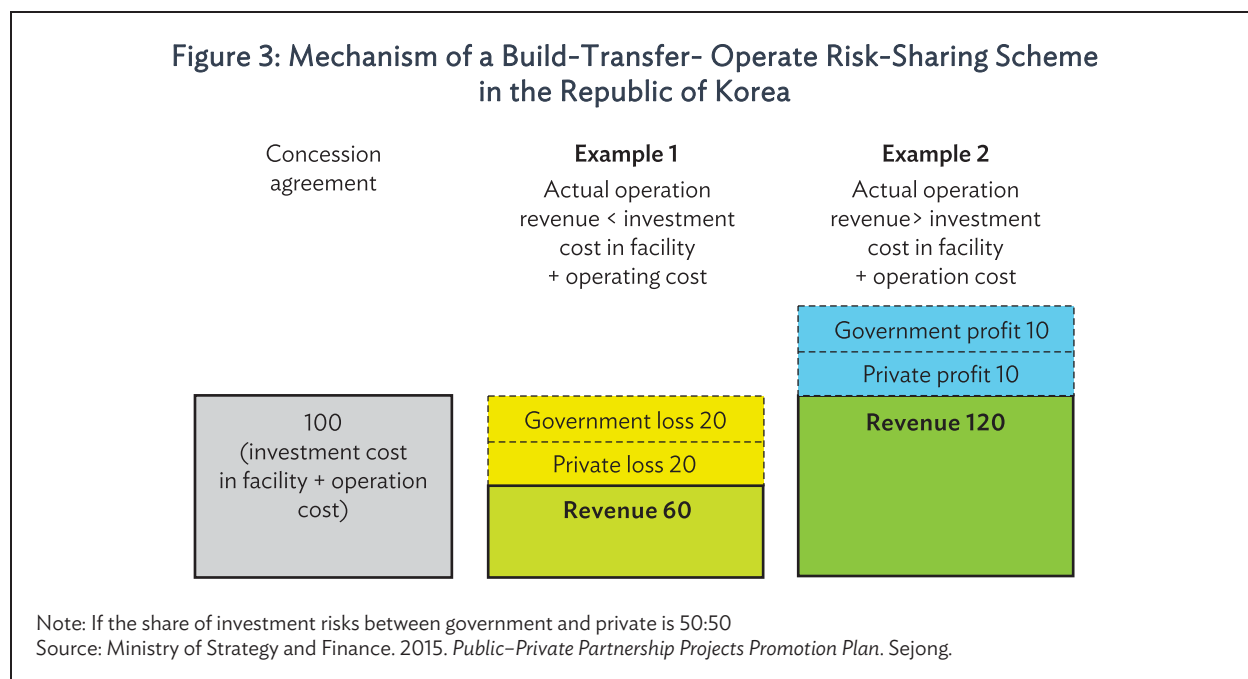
Figure 3: Mechanism of a Build-Transfer- Operate Risk-Sharing Scheme in the Republic of Korea

Concession agreement

**Example 1**

Actual operation revenue < investment cost in facility + operating cost

**Example 2**

Actual operation revenue> investment cost in facility + operation cost

Government profit 10

Private profit 10

100 (investment cost in facility + operation cost)

Government loss 20

Private loss 20

**Revenue 60**

**Revenue 120**

Note: If the share of investment risks between government and private is 50:50
Source: Ministry of Strategy and Finance. 2015. *Public–Private Partnership Projects Promotion Plan*. Sejong.